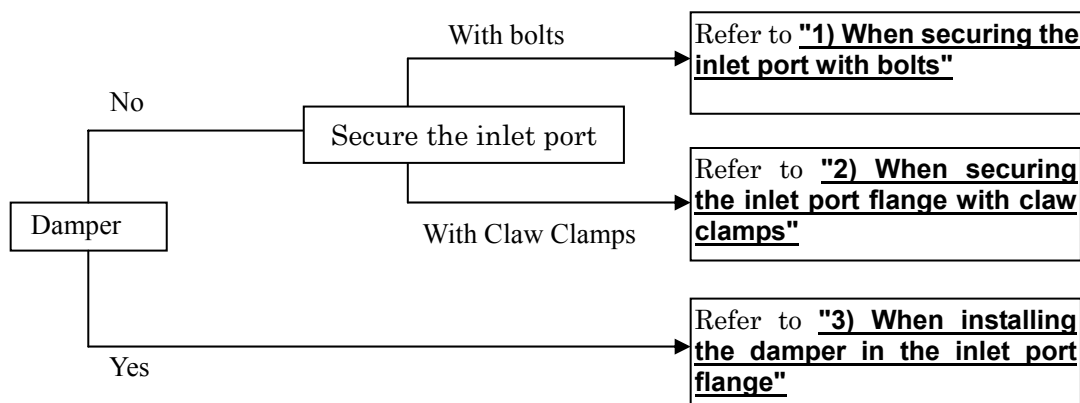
Damper

No

Secure the inlet port

With bolts

Refer to **"1) When securing the inlet port with bolts"**

With Claw Clamps

Refer to **"2) When securing the inlet port flange with claw clamps"**

Yes

Refer to **"3) When installing the damper in the inlet port flange"**